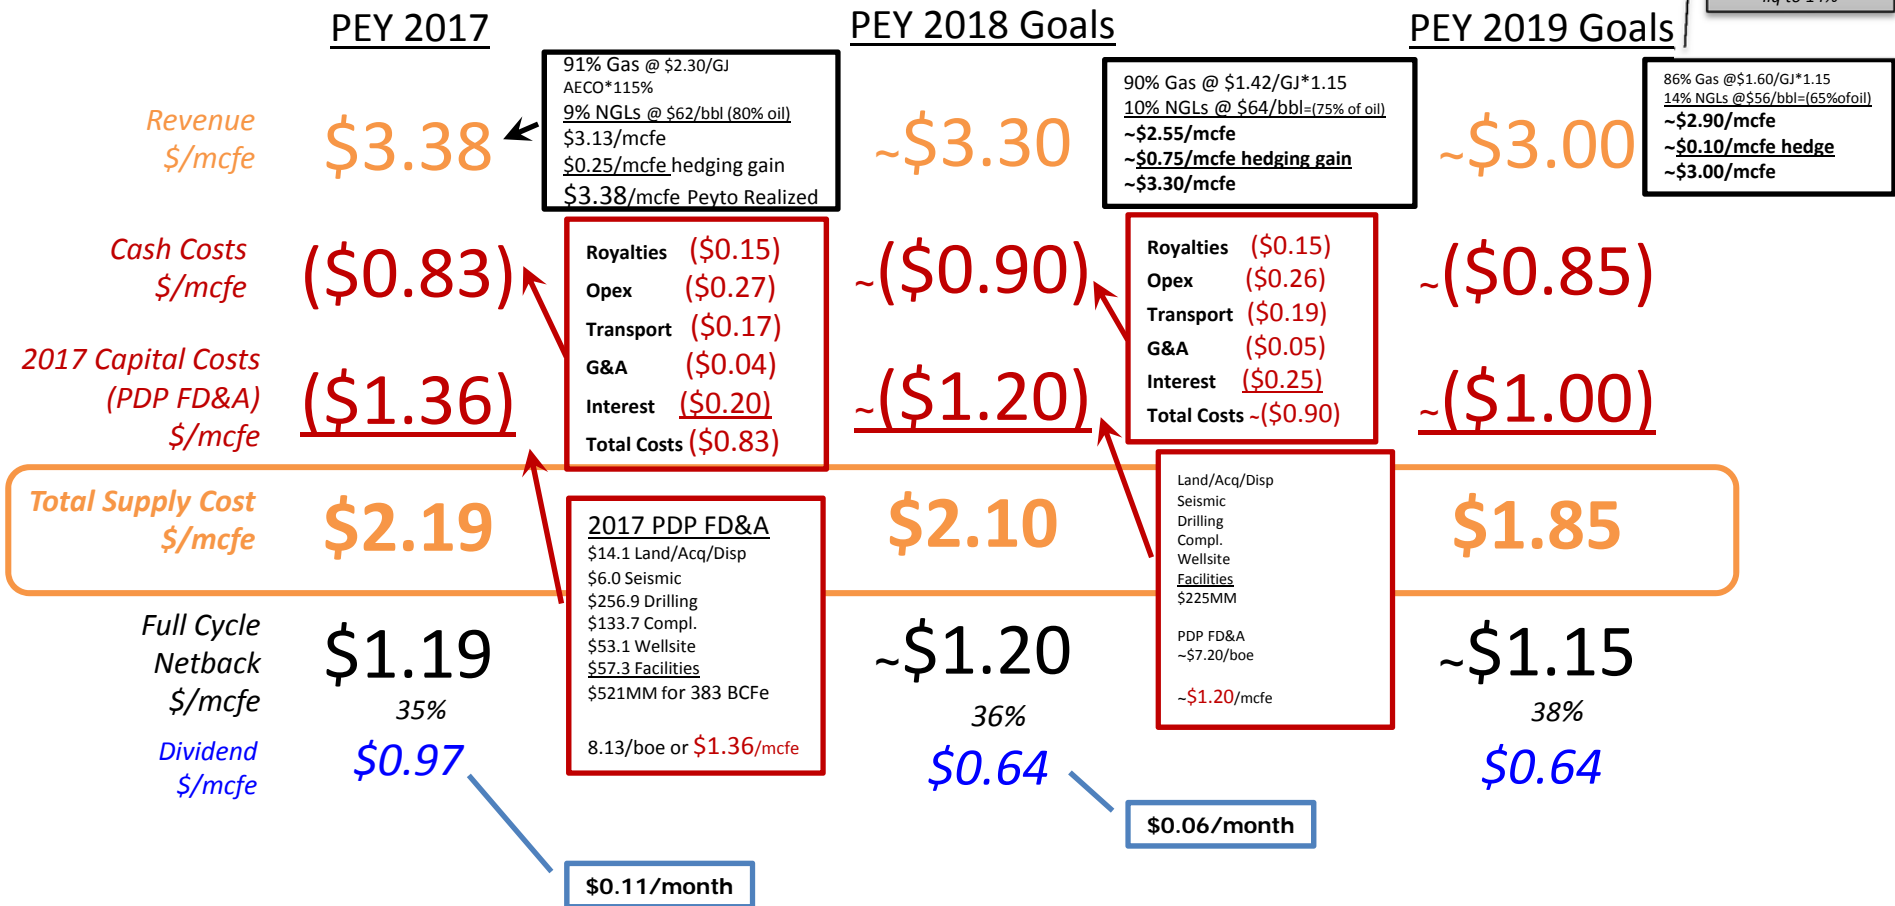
PEY 2017

PEY 2018 Goals

PEY 2019 Goals

Revenue $/mcfe

$3.38

91% Gas @ $2.30/GJ AECO*115%
9% NGLs @ $62/bbl (80% oil)
$3.13/mcfe
$0.25/mcfe hedging gain
$3.38/mcfe Peyto Realized

~$3.30

90% Gas @ $1.42/GJ*1.15
10% NGLs @ $64/bbl=(75% of oil)
~$2.55/mcfe
~$0.75/mcfe hedging gain
~$3.30/mcfe

~$3.00

86% Gas @$1.60/GJ*1.15
14% NGLs @$56/bbl=(65%ofoil)
~$2.90/mcfe
~$0.10/mcfe hedge
~$3.00/mcfe

Cash Costs $/mcfe

($0.83)

| Royalties | ($0.15) |
|---|---|
| Opex | ($0.27) |
| Transport | ($0.17) |
| G&A | ($0.04) |
| Interest | ($0.20) |
| Total Costs | ($0.83) |

~($0.90)

| Royalties | ($0.15) |
|---|---|
| Opex | ($0.26) |
| Transport | ($0.19) |
| G&A | ($0.05) |
| Interest | ($0.25) |
| Total Costs | ~($0.90) |

~($0.85)

2017 Capital Costs (PDP FD&A) $/mcfe

($1.36)

~($1.20)

~($1.00)

Total Supply Cost $/mcfe

$2.19

2017 PDP FD&A
$14.1 Land/Acq/Disp
$6.0 Seismic
$256.9 Drilling
$133.7 Compl.
$53.1 Wellsite
$57.3 Facilities
$521MM for 383 BCFe

8.13/boe or $1.36/mcfe

$2.10

Land/Acq/Disp
Seismic
Drilling
Compl.
Wellsite
Facilities
$225MM

PDP FD&A
~$7.20/boe

~$1.20/mcfe

$1.85

Full Cycle Netback $/mcfe

$1.19

35%

~$1.20

36%

~$1.15

38%

Dividend $/mcfe

$0.97

$0.11/month

$0.64

$0.06/month

$0.64